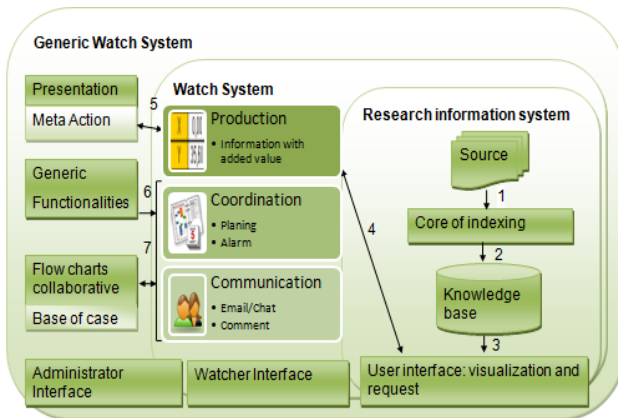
Generic Watch System

Presentation

Meta Action

Generic Functionalities

Flow charts collaborative

Base of case

Watch System

5

6

7

Production

• Information with added value

Coordination

• Planing
• Alarm

Communication

• Email/Chat
• Comment

Research information system

Source

1

Core of indexing

2

Knowledge base

3

4

User interface: visualization and request

Administrator Interface

Watcher Interface